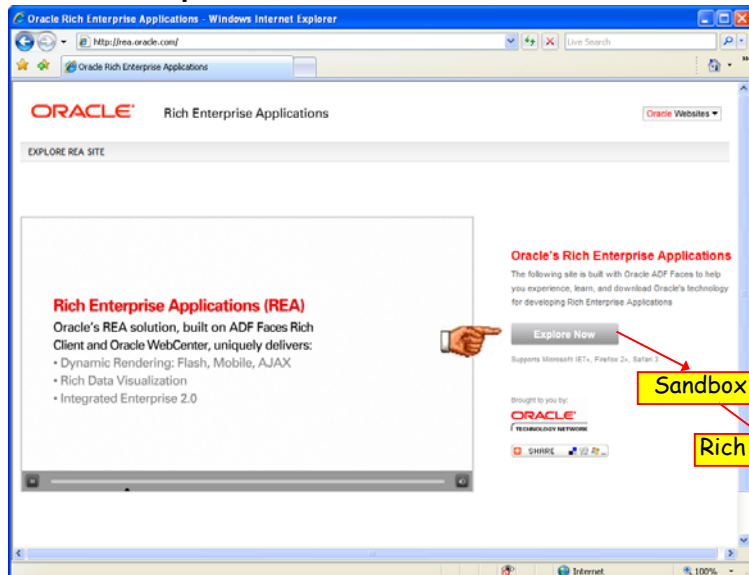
Oracle Rich Enterprise Applications - Windows Internet Explorer

http://rea.oracle.com/

Live Search

Oracle Rich Enterprise Applications

ORACLE Rich Enterprise Applications

Oracle Websites

EXPLORE REA SITE

Rich Enterprise Applications (REA)

Oracle's REA solution, built on ADF Faces Rich Client and Oracle WebCenter, uniquely delivers:

• Dynamic Rendering: Flash, Mobile, AJAX

• Rich Data Visualization

• Integrated Enterprise 2.0

Oracle's Rich Enterprise Applications

The following site is built with Oracle ADF Faces to help you experience, learn, and download Oracle's technology for developing Rich Enterprise Applications

Explore Now

Supports Microsoft IE7+, Firefox 2+, Safari 3

Brought to you by:

ORACLE TECHNOLOGY NETWORK

SHARE

Sandbox

Rich

Internet

100%